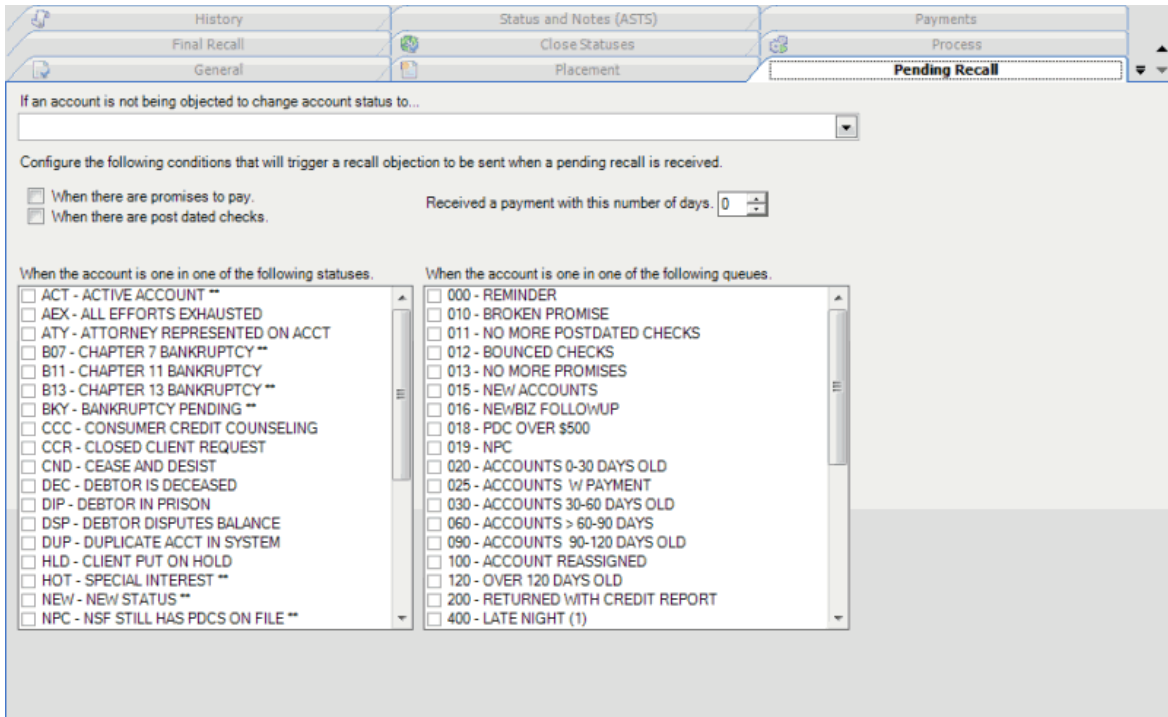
History | Status and Notes (ASTS) | Payments
Final Recall | Close Statuses | Process
General | Placement | Pending Recall

If an account is not being objected to change account status to...

Configure the following conditions that will trigger a recall objection to be sent when a pending recall is received.

When there are promises to pay.
When there are post dated checks.

Received a payment with this number of days. 0

When the account is one in one of the following statuses.
ACT - ACTIVE ACCOUNT **
AEX - ALL EFFORTS EXHAUSTED
ATY - ATTORNEY REPRESENTED ON ACCT
B07 - CHAPTER 7 BANKRUPTCY **
B11 - CHAPTER 11 BANKRUPTCY
B13 - CHAPTER 13 BANKRUPTCY **
BKY - BANKRUPTCY PENDING **
CCC - CONSUMER CREDIT COUNSELING
CCR - CLOSED CLIENT REQUEST
CND - CEASE AND DESIST
DEC - DEBTOR IS DECEASED
DIP - DEBTOR IN PRISON
DSP - DEBTOR DISPUTES BALANCE
DUP - DUPLICATE ACCT IN SYSTEM
HLD - CLIENT PUT ON HOLD
HOT - SPECIAL INTEREST **
NEW - NEW STATUS **
NPC - NSF STILL HAS PDCS ON FILE **

When the account is one in one of the following queues.
000 - REMINDER
010 - BROKEN PROMISE
011 - NO MORE POSTDATED CHECKS
012 - BOUNCED CHECKS
013 - NO MORE PROMISES
015 - NEW ACCOUNTS
016 - NEWBIZ FOLLOWUP
018 - PDC OVER $500
019 - NPC
020 - ACCOUNTS 0-30 DAYS OLD
025 - ACCOUNTS W PAYMENT
030 - ACCOUNTS 30-60 DAYS OLD
060 - ACCOUNTS > 60-90 DAYS
090 - ACCOUNTS 90-120 DAYS OLD
100 - ACCOUNT REASSIGNED
120 - OVER 120 DAYS OLD
200 - RETURNED WITH CREDIT REPORT
400 - LATE NIGHT (1)